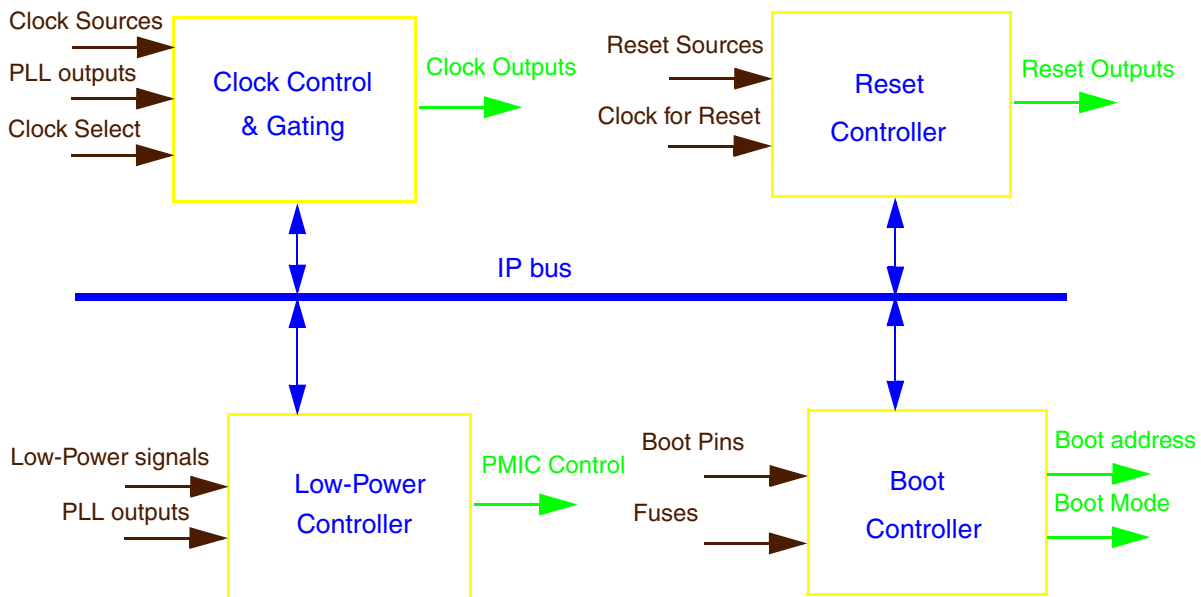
Clock Sources
PLL outputs
Clock Select
Clock Control & Gating
Clock Outputs
Reset Sources
Clock for Reset
Reset Controller
Reset Outputs
IP bus
Low-Power signals
PLL outputs
Low-Power Controller
PMIC Control
Boot Pins
Fuses
Boot Controller
Boot address
Boot Mode